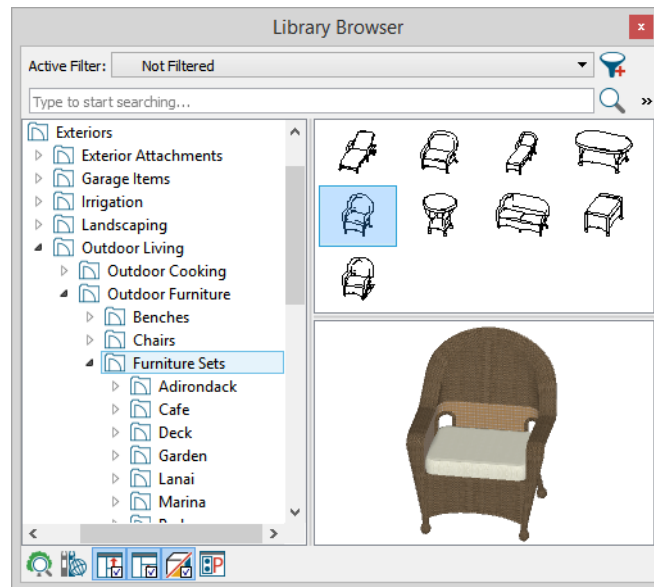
Library Browser

Active Filter: Not Filtered

Type to start searching...

Exteriors
Exterior Attachments
Garage Items
Irrigation
Landscaping
Outdoor Living
Outdoor Cooking
Outdoor Furniture
Benches
Chairs
Furniture Sets
Adirondack
Cafe
Deck
Garden
Lanai
Marina
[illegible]